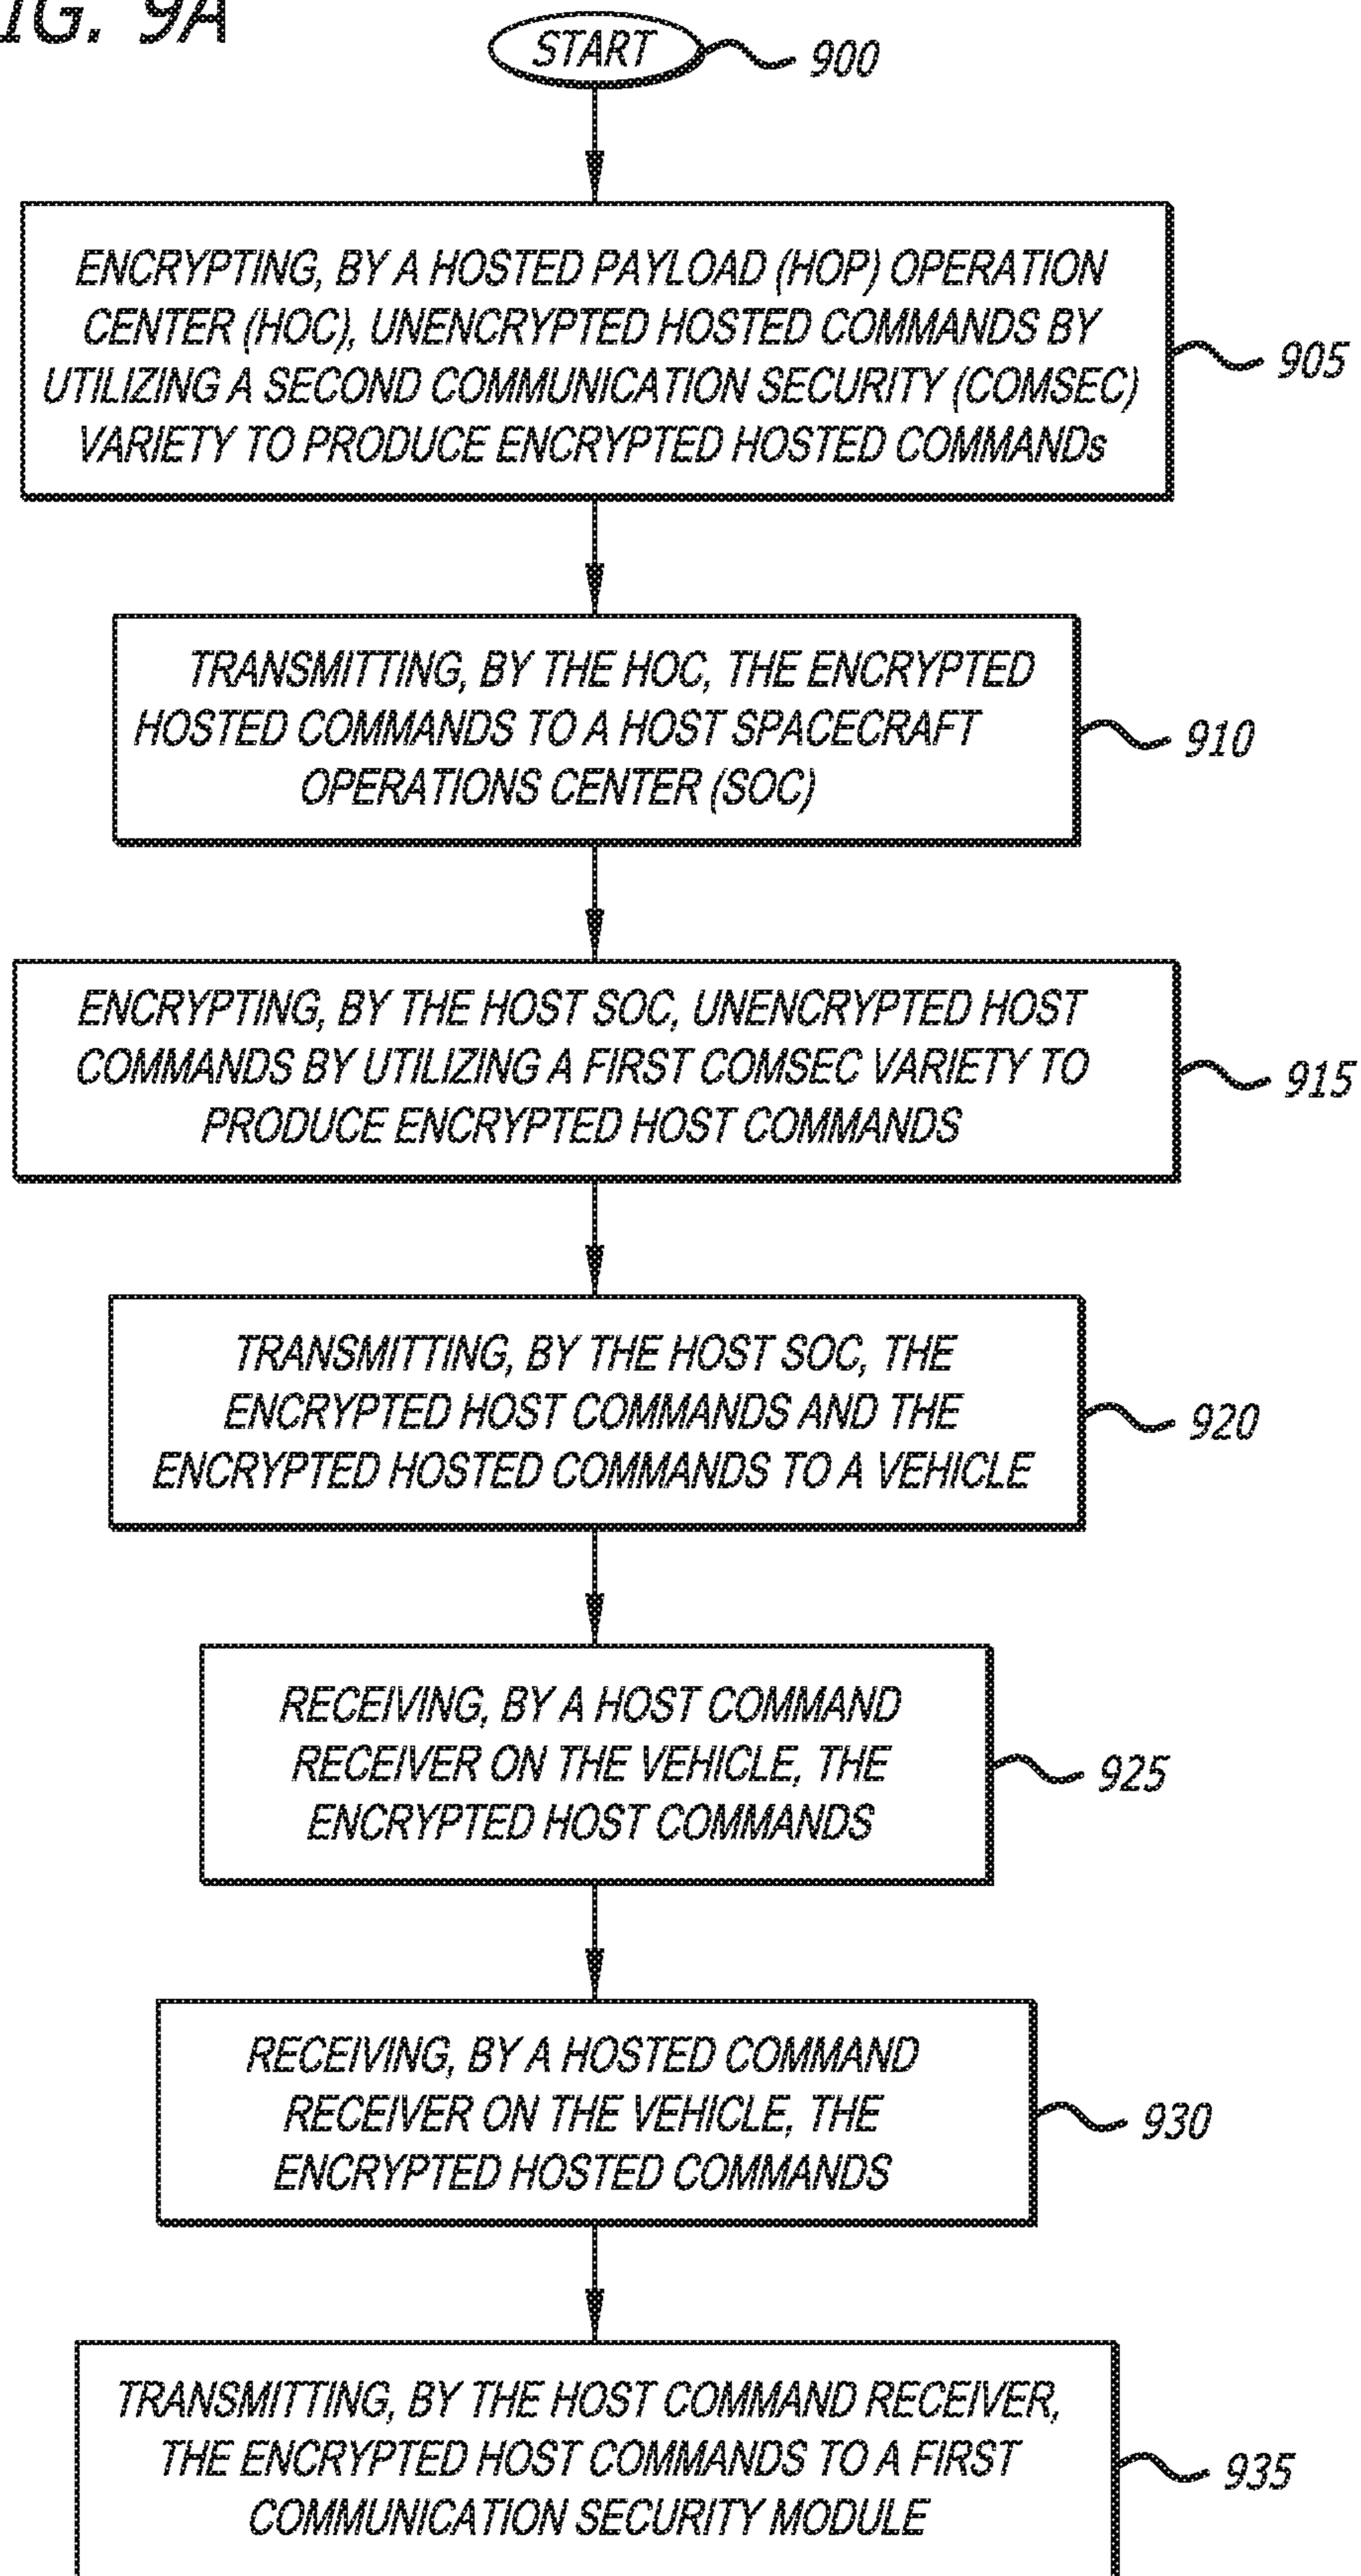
IG. 9A

START 900

ENCRYPTING, BY A HOSTED PAYLOAD (HOP) OPERATION CENTER (HOC), UNENCRYPTED HOSTED COMMANDS BY UTILIZING A SECOND COMMUNICATION SECURITY (COMSEC) VARIETY TO PRODUCE ENCRYPTED HOSTED COMMANDs

905

TRANSMITTING, BY THE HOC, THE ENCRYPTED HOSTED COMMANDS TO A HOST SPACECRAFT OPERATIONS CENTER (SOC)

910

ENCRYPTING, BY THE HOST SOC, UNENCRYPTED HOST COMMANDS BY UTILIZING A FIRST COMSEC VARIETY TO PRODUCE ENCRYPTED HOST COMMANDS

915

TRANSMITTING, BY THE HOST SOC, THE ENCRYPTED HOST COMMANDS AND THE ENCRYPTED HOSTED COMMANDS TO A VEHICLE

920

RECEIVING, BY A HOST COMMAND RECEIVER ON THE VEHICLE, THE ENCRYPTED HOST COMMANDS

925

RECEIVING, BY A HOSTED COMMAND RECEIVER ON THE VEHICLE, THE ENCRYPTED HOSTED COMMANDS

930

TRANSMITTING, BY THE HOST COMMAND RECEIVER, THE ENCRYPTED HOST COMMANDS TO A FIRST COMMUNICATION SECURITY MODULE

935